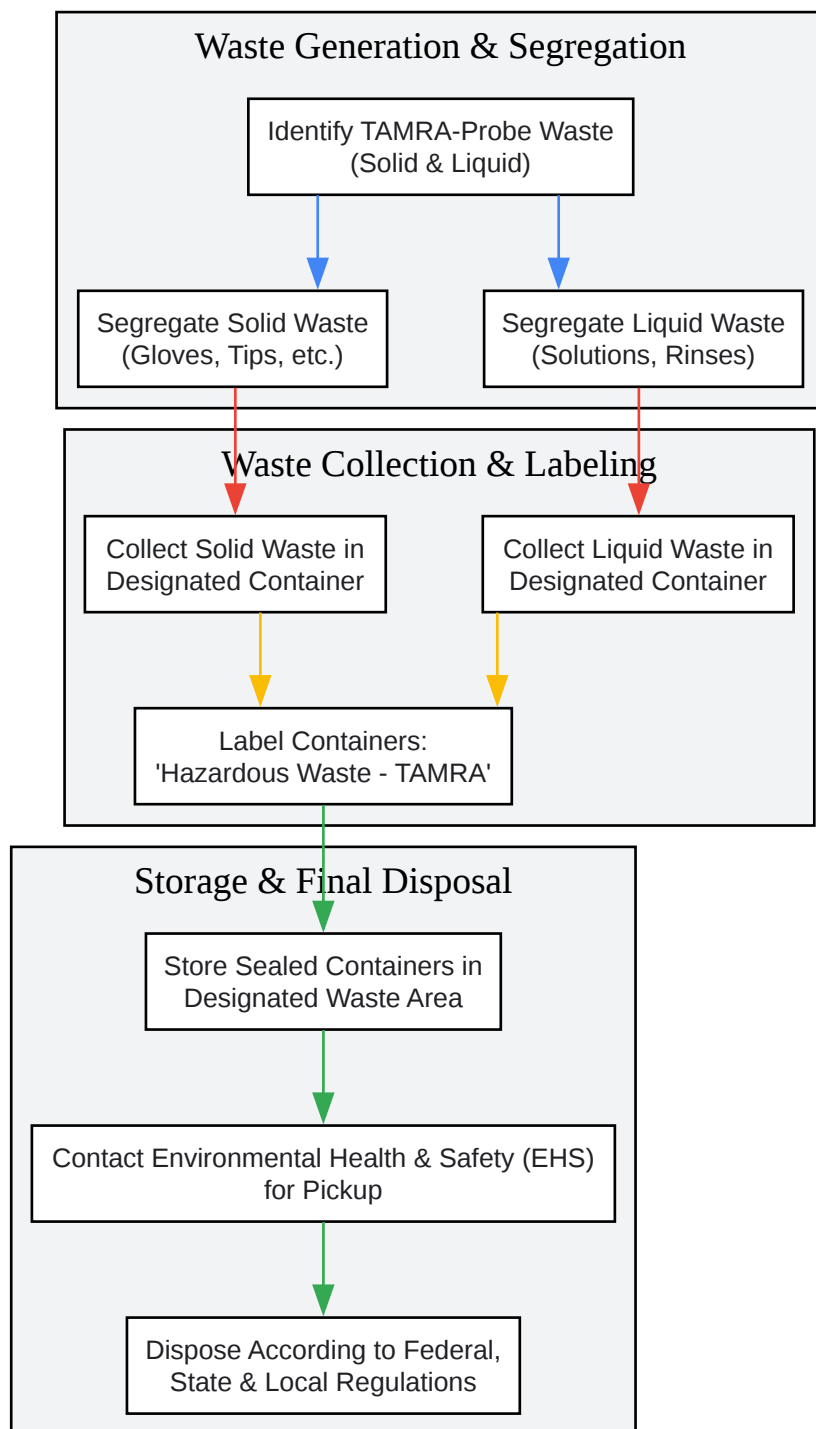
Waste Generation & Segregation

Identify TAMRA-Probe Waste (Solid & Liquid)

Segregate Solid Waste (Gloves, Tips, etc.)

Segregate Liquid Waste (Solutions, Rinses)

Waste Collection & Labeling

Collect Solid Waste in Designated Container

Collect Liquid Waste in Designated Container

Label Containers: 'Hazardous Waste - TAMRA'

Storage & Final Disposal

Store Sealed Containers in Designated Waste Area

Contact Environmental Health & Safety (EHS) for Pickup

Dispose According to Federal, State & Local Regulations